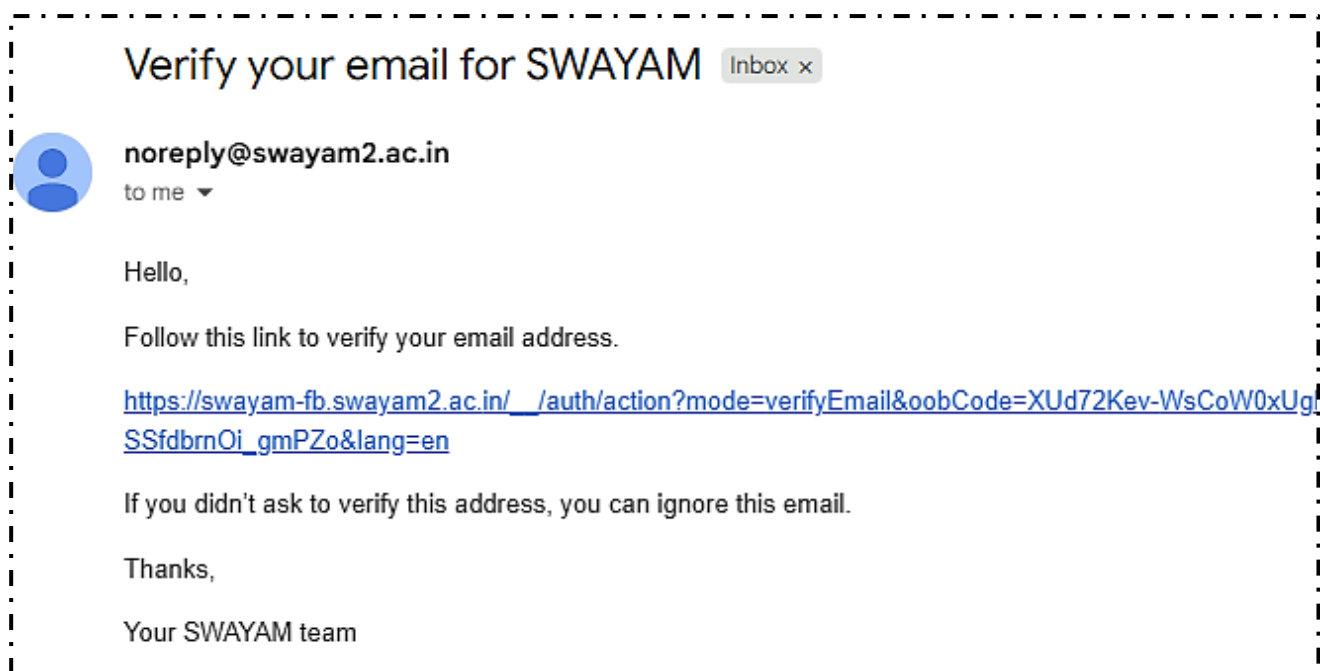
Verify your email for SWAYAM Inbox ×

noreply@swayam2.ac.in
to me

Hello,

Follow this link to verify your email address.

https://swayam-fb.swayam2.ac.in/__/auth/action?mode=verifyEmail&oobCode=XUd72Kev-WsCoW0xUg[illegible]
SSfdbrnOi_gmPZo&lang=en

If you didn't ask to verify this address, you can ignore this email.

Thanks,

Your SWAYAM team